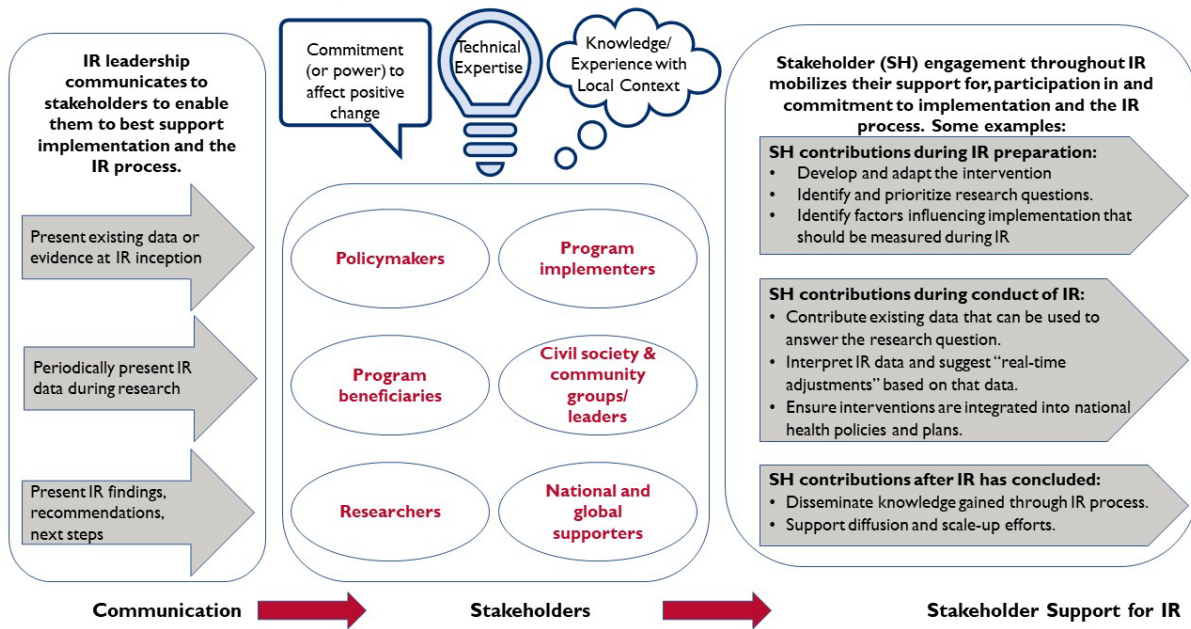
IR leadership communicates to stakeholders to enable them to best support implementation and the IR process.

Present existing data or evidence at IR inception

Periodically present IR data during research

Present IR findings, recommendations, next steps

Commitment (or power) to affect positive change

Technical Expertise

Knowledge/ Experience with Local Context

Policymakers

Program implementers

Program beneficiaries

Civil society & community groups/ leaders

Researchers

National and global supporters

Stakeholder (SH) engagement throughout IR mobilizes their support for, participation in and commitment to implementation and the IR process. Some examples:

SH contributions during IR preparation:
• Develop and adapt the intervention
• Identify and prioritize research questions.
• Identify factors influencing implementation that should be measured during IR

SH contributions during conduct of IR:
• Contribute existing data that can be used to answer the research question.
• Interpret IR data and suggest "real-time adjustments" based on that data.
• Ensure interventions are integrated into national health policies and plans.

SH contributions after IR has concluded:
• Disseminate knowledge gained through IR process.
• Support diffusion and scale-up efforts.

Communication

Stakeholders

Stakeholder Support for IR